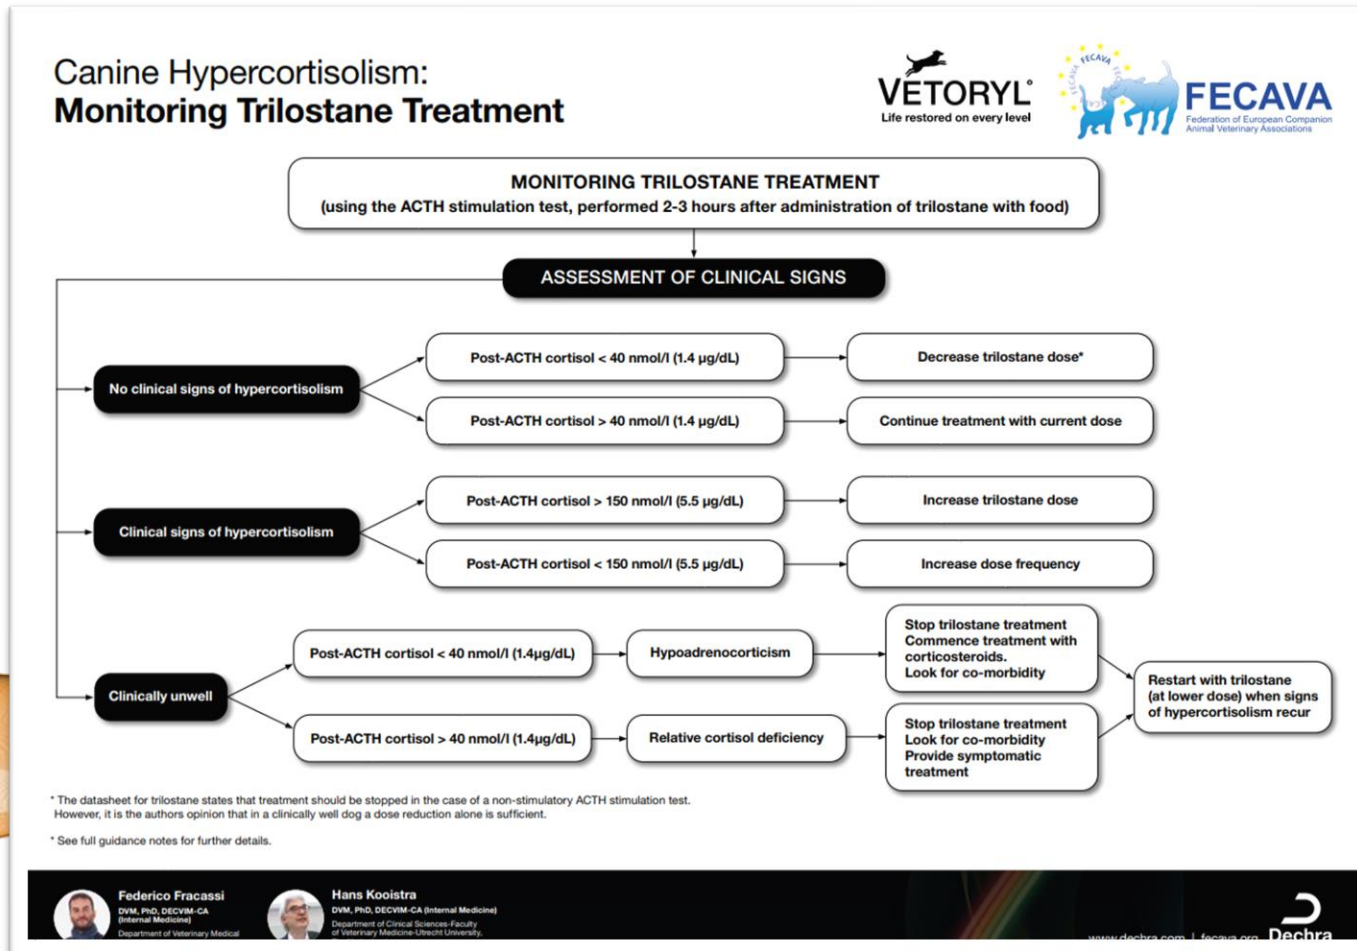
Canine Hypercortisolism:
**Monitoring Trilostane Treatment**

VETORYL®
Life restored on every level

FECAVA
Federation of European Companion Animal Veterinary Associations

MONITORING TRILOSTANE TREATMENT
(using the ACTH stimulation test, performed 2-3 hours after administration of trilostane with food)

ASSESSMENT OF CLINICAL SIGNS

No clinical signs of hypercortisolism

Post-ACTH cortisol < 40 nmol/l (1.4 µg/dL)
Decrease trilostane dose*

Post-ACTH cortisol > 40 nmol/l (1.4 µg/dL)
Continue treatment with current dose

Clinical signs of hypercortisolism

Post-ACTH cortisol > 150 nmol/l (5.5 µg/dL)
Increase trilostane dose

Post-ACTH cortisol < 150 nmol/l (5.5 µg/dL)
Increase dose frequency

Clinically unwell

Post-ACTH cortisol < 40 nmol/l (1.4µg/dL)
Hypoadrenocorticism
Stop trilostane treatment
Commence treatment with corticosteroids.
Look for co-morbidity

Post-ACTH cortisol > 40 nmol/l (1.4µg/dL)
Relative cortisol deficiency
Stop trilostane treatment
Look for co-morbidity
Provide symptomatic treatment

Restart with trilostane (at lower dose) when signs of hypercortisolism recur

* The datasheet for trilostane states that treatment should be stopped in the case of a non-stimulatory ACTH stimulation test. However, it is the authors opinion that in a clinically well dog a dose reduction alone is sufficient.

* See full guidance notes for further details.

Federico Fracassi
DVM, PhD, DECVIM-CA (Internal Medicine)
Department of Veterinary Medical

Hans Kooistra
DVM, PhD, DECVIM-CA (Internal Medicine)
Department of Clinical Sciences-Faculty of Veterinary Medicine-Utrecht University,

www.dechra.com | fecava.org
Dechra